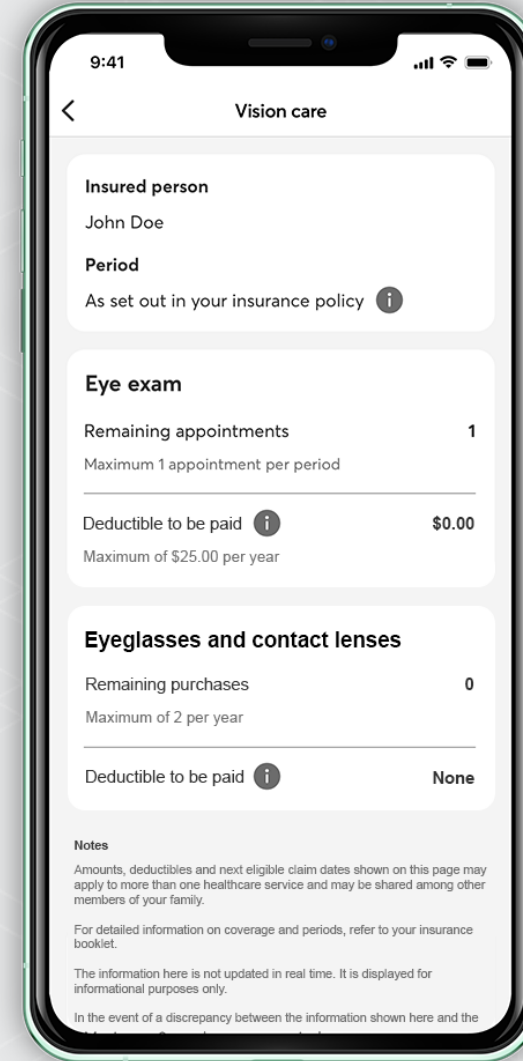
9:41

<

Vision care

Insured person

John Doe

Period

As set out in your insurance policy i

Eye exam

Remaining appointments 1

Maximum 1 appointment per period

Deductible to be paid i $0.00

Maximum of $25.00 per year

Eyeglasses and contact lenses

Remaining purchases 0

Maximum of 2 per year

Deductible to be paid i None

Notes

Amounts, deductibles and next eligible claim dates shown on this page may apply to more than one healthcare service and may be shared among other members of your family.

For detailed information on coverage and periods, refer to your insurance booklet.

The information here is not updated in real time. It is displayed for informational purposes only.

In the event of a discrepancy between the information shown here and the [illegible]